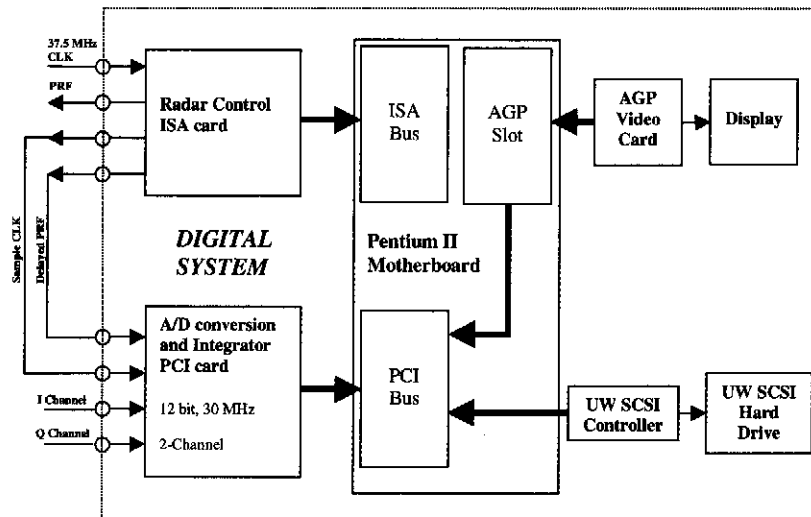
37.5 MHz CLK

PRF

Radar Control ISA card

ISA Bus

AGP Slot

AGP Video Card

Display

DIGITAL SYSTEM

Pentium II Motherboard

Sample CLK

Delayed PRF

A/D conversion and Integrator PCI card

12 bit, 30 MHz

2-Channel

I Channel

Q Channel

PCI Bus

UW SCSI Controller

UW SCSI Hard Drive